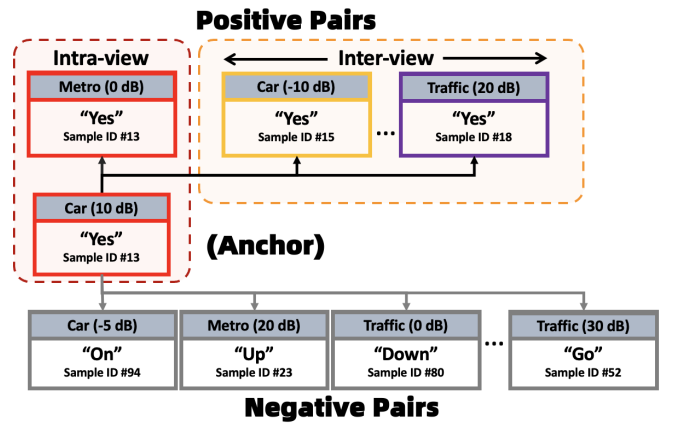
Positive Pairs

Intra-view

Metro (0 dB)
“Yes”
Sample ID #13

Inter-view

Car (-10 dB)
“Yes”
Sample ID #15

...

Traffic (20 dB)
“Yes”
Sample ID #18

Car (10 dB)
“Yes”
Sample ID #13

(Anchor)

Car (-5 dB)
“On”
Sample ID #94

Metro (20 dB)
“Up”
Sample ID #23

Traffic (0 dB)
“Down”
Sample ID #80

...

Traffic (30 dB)
“Go”
Sample ID #52

Negative Pairs